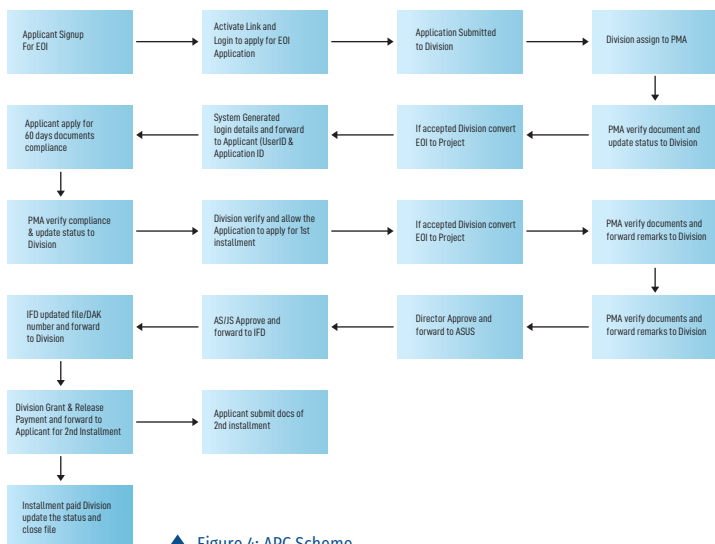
Applicant Signup For EOI

Activate Link and Login to apply for EOI Application

Application Submitted to Division

Division assign to PMA

PMA verify document and update status to Division

If accepted Division convert EOI to Project

System Generated login details and forward to Applicant (UserID & Application ID

Applicant apply for 60 days documents compliance

PMA verify compliance & update status to Division

Division verify and allow the Application to apply for 1st installment

If accepted Division convert EOI to Project

PMA verify documents and forward remarks to Division

PMA verify documents and forward remarks to Division

Director Approve and forward to ASUS

AS/JS Approve and forward to IFD

IFD updated file/DAK number and forward to Division

Division Grant & Release Payment and forward to Applicant for 2nd Installment

Applicant submit docs of 2nd installment

Installment paid Division update the status and close file

Figure 4: APC Scheme